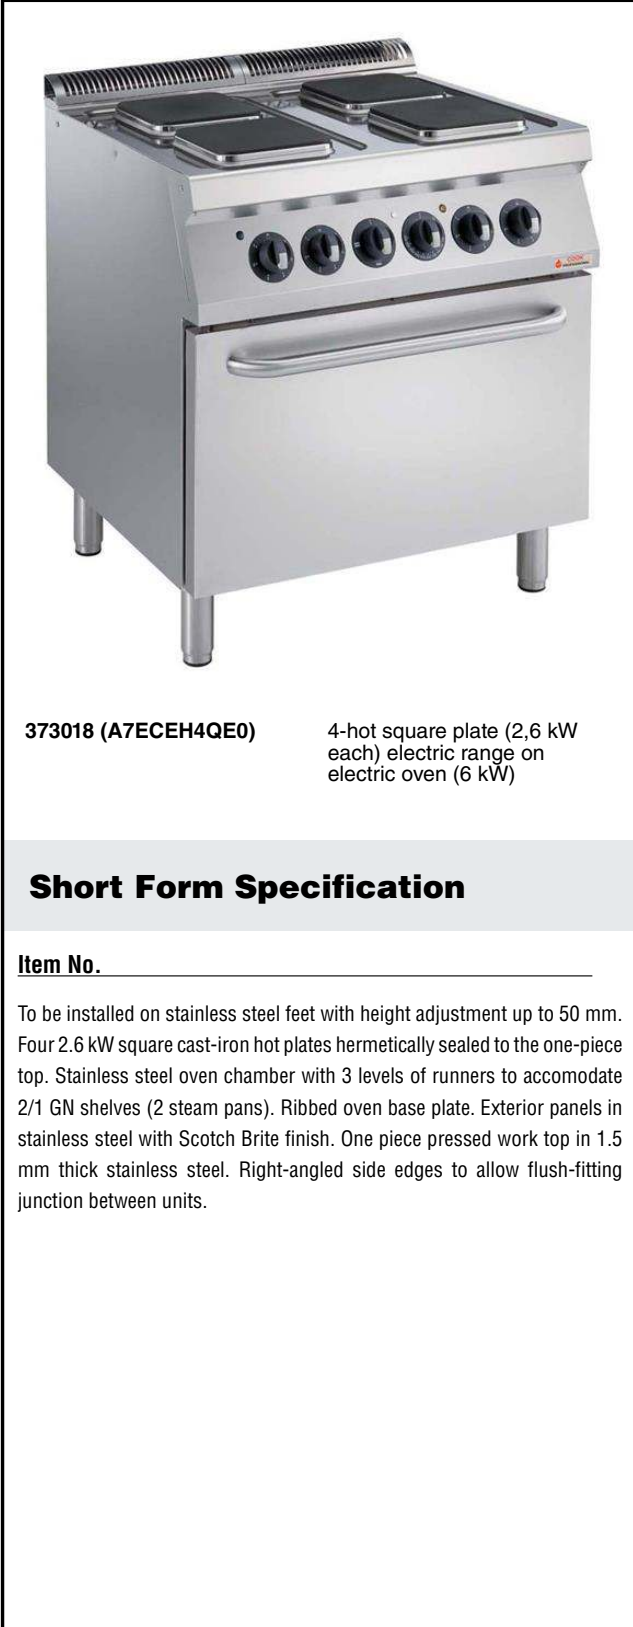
373018 (A7ECEH4QE0)

4-hot square plate (2,6 kW each) electric range on electric oven (6 kW)

Short Form Specification

Item No.

To be installed on stainless steel feet with height adjustment up to 50 mm. Four 2.6 kW square cast-iron hot plates hermetically sealed to the one-piece top. Stainless steel oven chamber with 3 levels of runners to accomodate 2/1 GN shelves (2 steam pans). Ribbed oven base plate. Exterior panels in stainless steel with Scotch Brite finish. One piece pressed work top in 1.5 mm thick stainless steel. Right-angled side edges to allow flush-fitting junction between units.